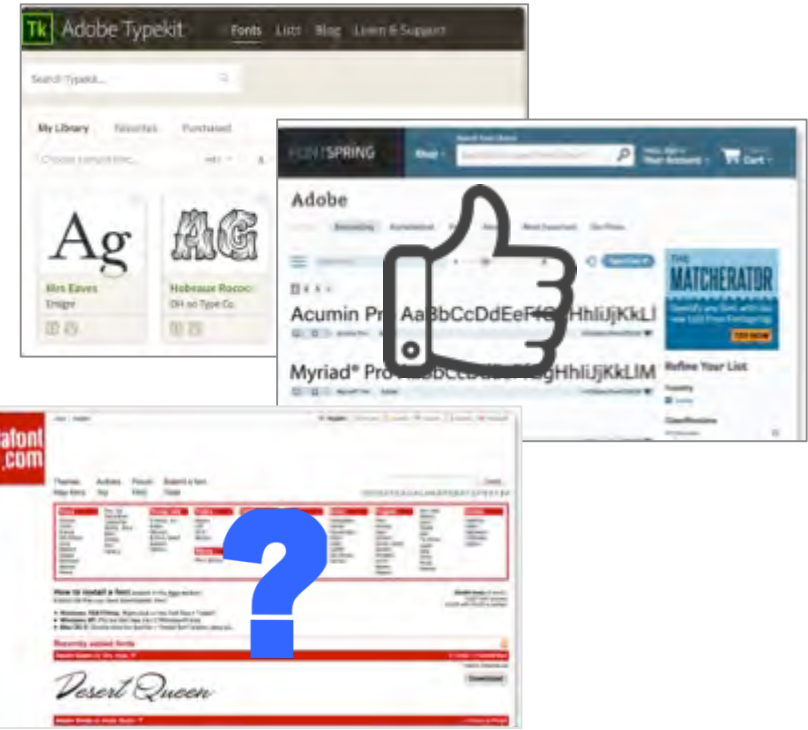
Tk Adobe Typekit Fonts Lists Blog Learn & Support

Search Typekit...

My Library Favorites Purchased

Ag
Mrs Eaves
Emigre

AG
Hobeaux Rococo
OH no Type Co.

FONTSPRING Shop Search Font Library Your Account Cart

Adobe

Bestselling

THE MATCHERATOR

Acumin Pro AaBbCcDdEeFf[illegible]HhIiJjKkLl

Myriad® Pro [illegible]HhIiJjKkLlM

Refine Your List

afont .com

How to install a font

Recently added fonts

Desert Queen

Download